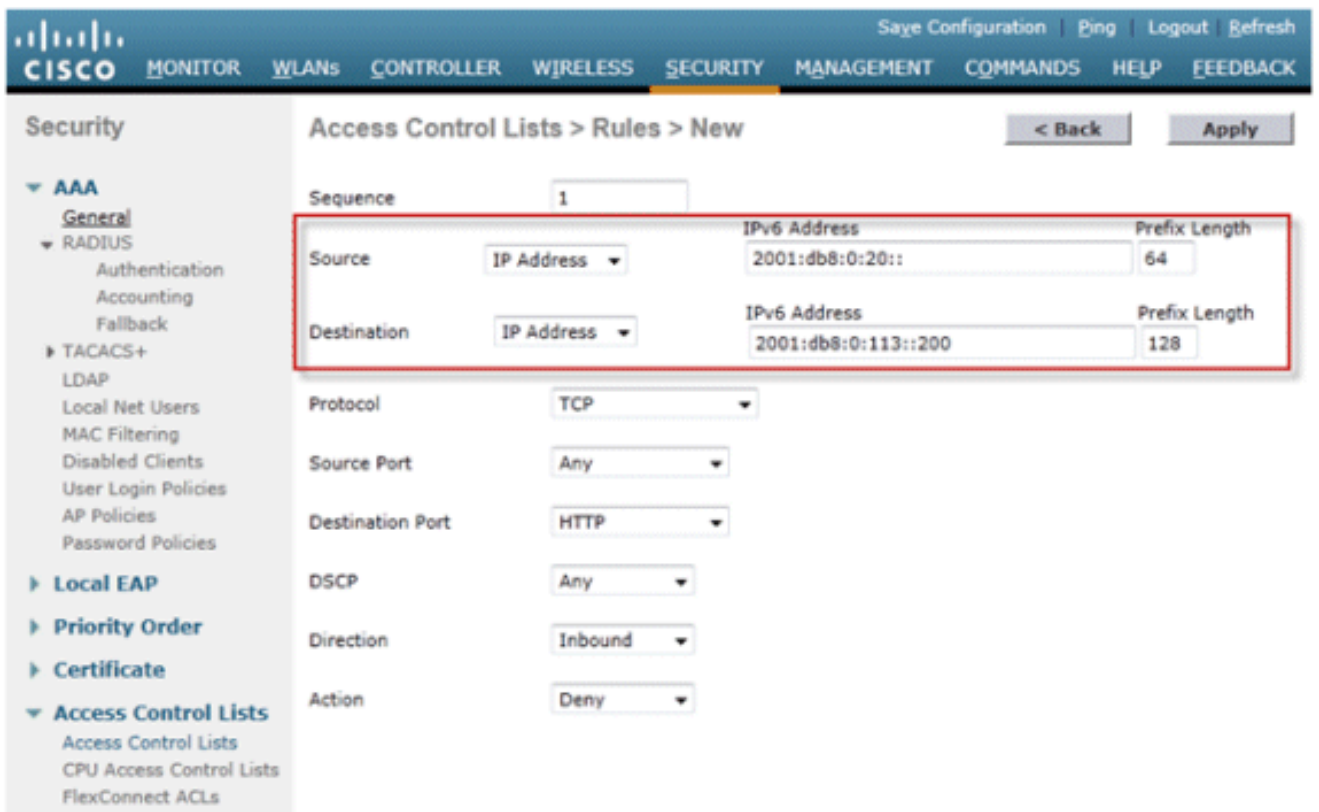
cisco

Save Configuration | Ping | Logout | Refresh

MONITOR WLANs CONTROLLER WIRELESS SECURITY MANAGEMENT COMMANDS HELP FEEDBACK

Security

AAA
General
RADIUS
Authentication
Accounting
Fallback
TACACS+
LDAP
Local Net Users
MAC Filtering
Disabled Clients
User Login Policies
AP Policies
Password Policies

Local EAP

Priority Order

Certificate

Access Control Lists
Access Control Lists
CPU Access Control Lists
FlexConnect ACLs

Access Control Lists > Rules > New

< Back Apply

Sequence 1

Source IP Address IPv6 Address 2001:db8:0:20:: Prefix Length 64

Destination IP Address IPv6 Address 2001:db8:0:113::200 Prefix Length 128

Protocol TCP

Source Port Any

Destination Port HTTP

DSCP Any

Direction Inbound

Action Deny